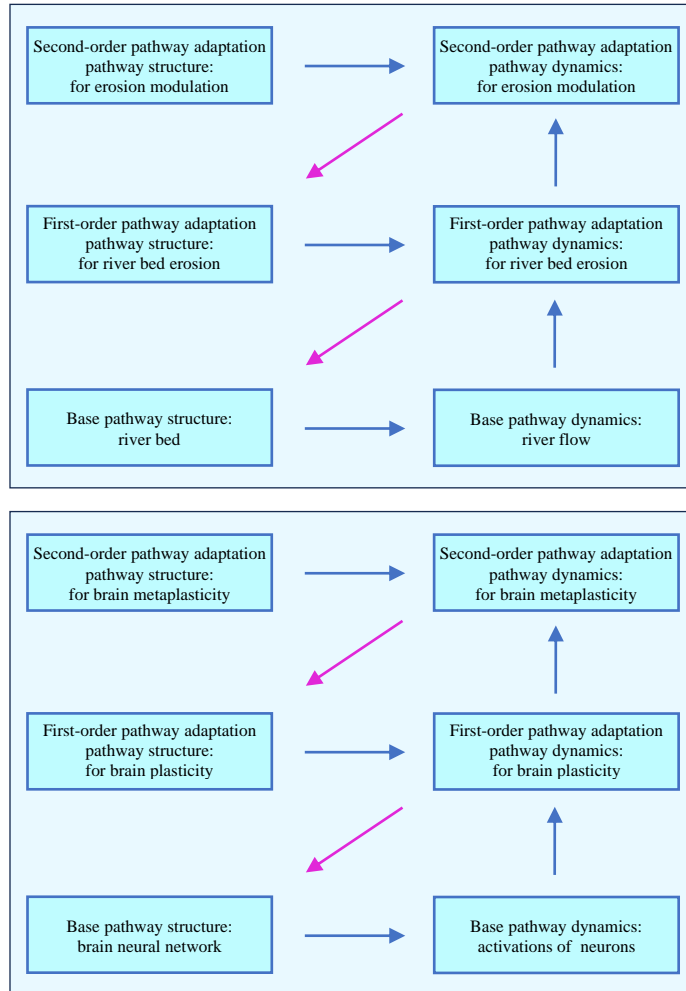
Second-order pathway adaptation pathway structure: for erosion modulation

Second-order pathway adaptation pathway dynamics: for erosion modulation

First-order pathway adaptation pathway structure: for river bed erosion

First-order pathway adaptation pathway dynamics: for river bed erosion

Base pathway structure: river bed

Base pathway dynamics: river flow

Second-order pathway adaptation pathway structure: for brain metaplasticity

Second-order pathway adaptation pathway dynamics: for brain metaplasticity

First-order pathway adaptation pathway structure: for brain plasticity

First-order pathway adaptation pathway dynamics: for brain plasticity

Base pathway structure: brain neural network

Base pathway dynamics: activations of neurons